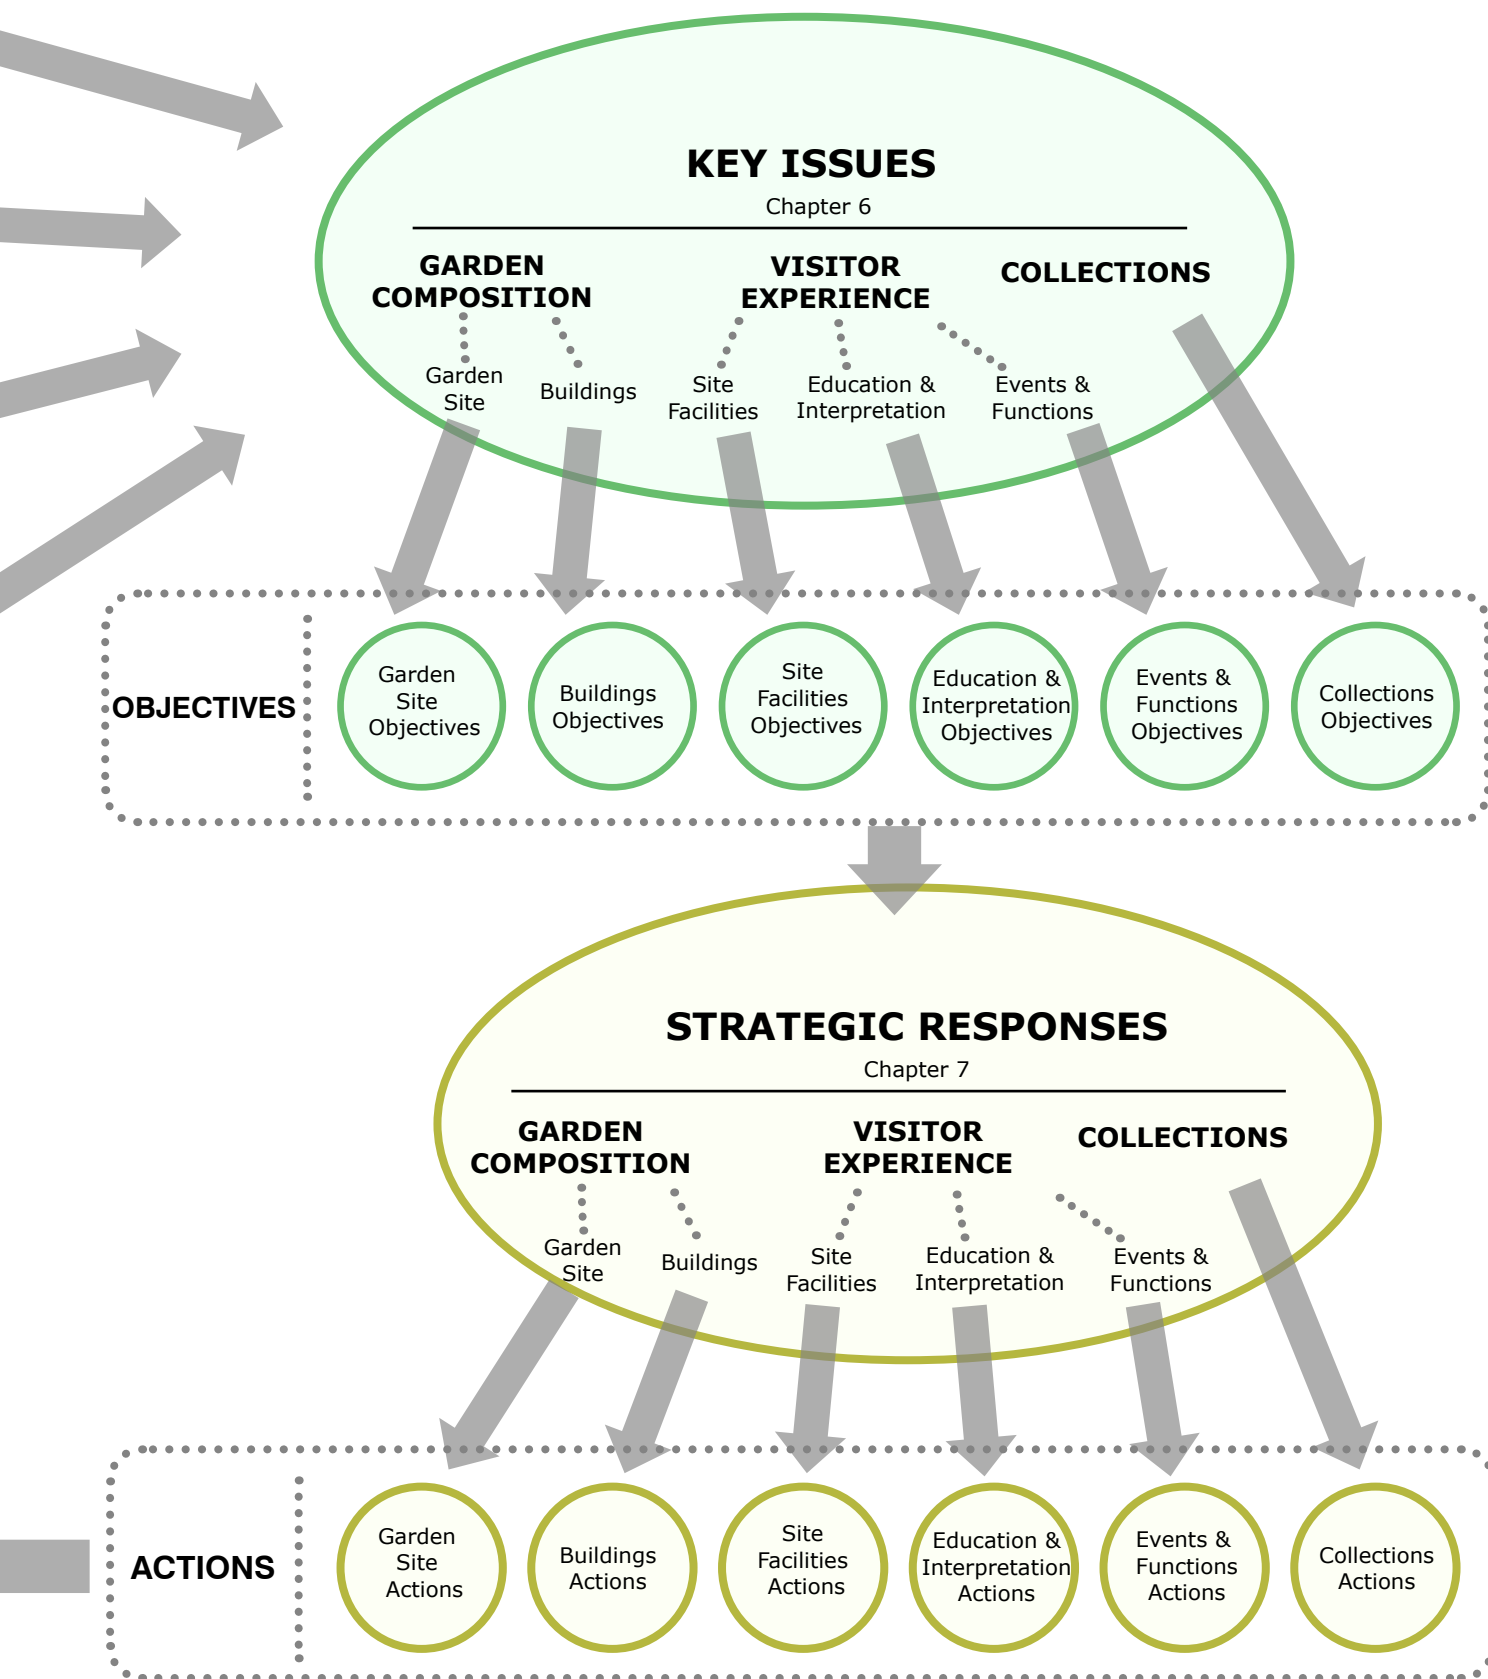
KEY ISSUES
Chapter 6

GARDEN COMPOSITION
Garden Site
Buildings

VISITOR EXPERIENCE
Site Facilities
Education & Interpretation
Events & Functions

COLLECTIONS

OBJECTIVES

Garden Site Objectives
Buildings Objectives
Site Facilities Objectives
Education & Interpretation Objectives
Events & Functions Objectives
Collections Objectives

STRATEGIC RESPONSES
Chapter 7

GARDEN COMPOSITION
Garden Site
Buildings

VISITOR EXPERIENCE
Site Facilities
Education & Interpretation
Events & Functions

COLLECTIONS

ACTIONS

Garden Site Actions
Buildings Actions
Site Facilities Actions
Education & Interpretation Actions
Events & Functions Actions
Collections Actions